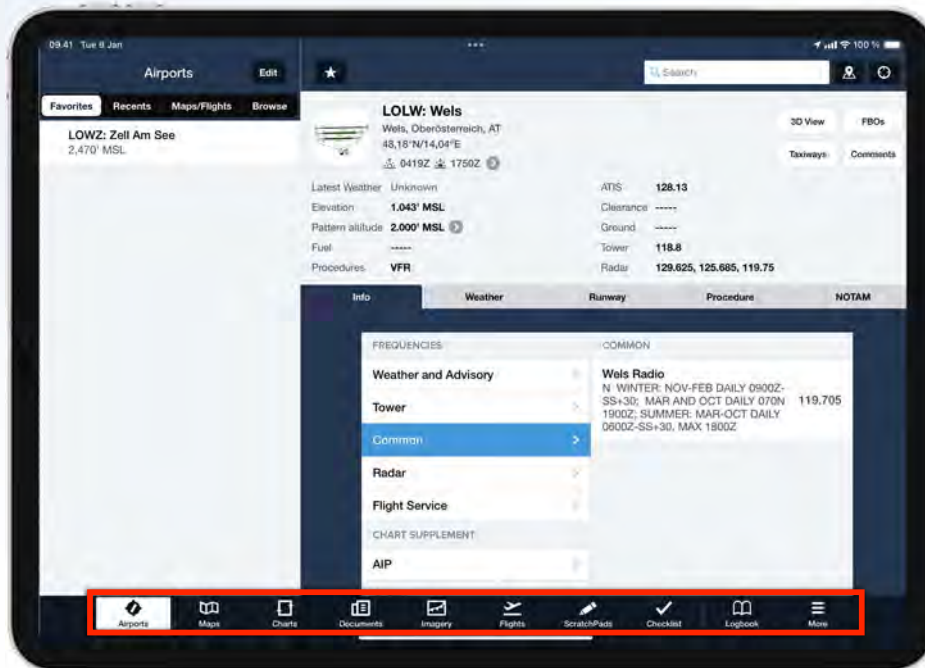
09.41 Tue 8 Jan

100 %

Airports

Edit

Favorites Recents Maps/Flights Browse

LOWZ: Zell Am See
2,470' MSL

Search

LOLW: Wels
Wels, Oberösterreich, AT
48,18°N/14,04°E
0419Z 1750Z

3D View
FBOs
Taxiways
Comments

Latest Weather Unknown
Elevation 1.043' MSL
Pattern altitude 2.000' MSL
Fuel -----
Procedures VFR

ATIS 128.13
Clearance -----
Ground -----
Tower 118.8
Radar 129.625, 125.685, 119.75

Info Weather Runway Procedure NOTAM

FREQUENCIES
Weather and Advisory
Tower
Common
Radar
Flight Service
CHART SUPPLEMENT
AIP

COMMON
Wels Radio
N WINTER: NOV-FEB DAILY 0900Z-SS+30; MAR AND OCT DAILY 070N 1900Z; SUMMER: MAR-OCT DAILY 0600Z-SS+30, MAX 1800Z
119.705

Airports Maps Charts Documents Imagery Flights ScratchPads Checklist Logbook More